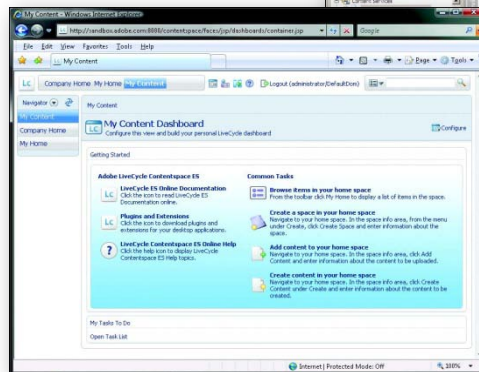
My Content - Windows Internet Explorer

http://sandbox.adobe.com:8080/contentspace/faces/jsp/dashboards/container.jsp

Google

File Edit View Favorites Tools Help

My Content

Page Tools

LC Company Home My Home My Content

Logout (administrator/DefaultDom)

Navigator

My Content

Company Home

My Home

My Content

My Content Dashboard

Configure this view and build your personal LiveCycle dashboard

Configure

Getting Started

Adobe LiveCycle Contentspace ES

LiveCycle ES Online Documentation
Click the icon to read LiveCycle ES Documentation online.

Plugins and Extensions
Click the icon to download plugins and extensions for your desktop applications.

LiveCycle Contentspace ES Online Help
Click the help icon to display LiveCycle Contentspace ES Help topics.

Common Tasks

Browse items in your home space
From the toolbar click My Home to display a list of items in the space.

Create a space in your home space
Navigate to your home space. In the space info area, from the menu under Create, click Create Space and enter information about the space.

Add content to your home space
Navigate to your home space. In the space info area, click Add Content and enter information about the content to be uploaded.

Create content in your home space
Navigate to your home space. In the space info area, click Create Content under Create and enter information about the content to be created.

My Tasks To Do

Open Task List

Internet | Protected Mode: Off

100%